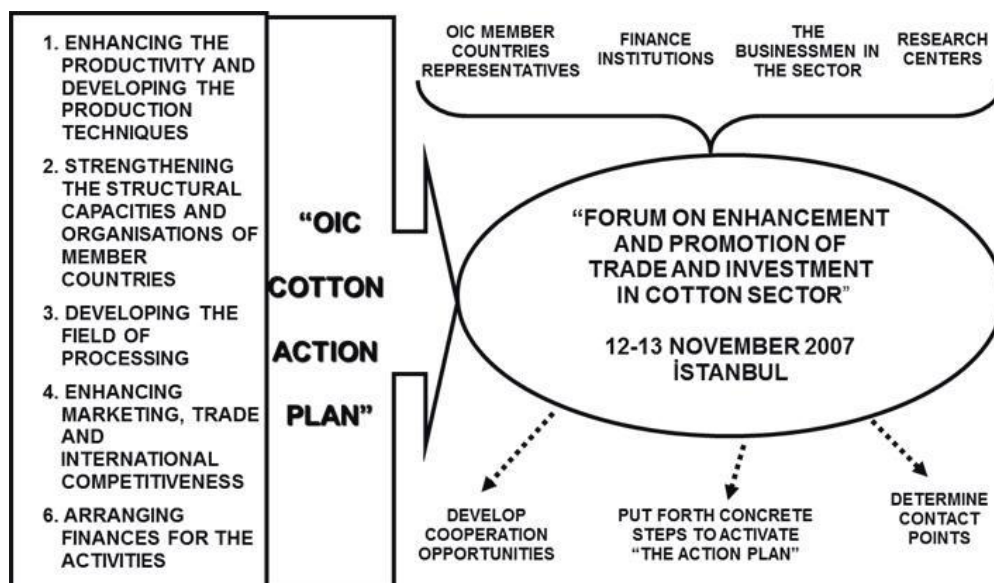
1. ENHANCING THE PRODUCTIVITY AND DEVELOPING THE PRODUCTION TECHNIQUES

2. STRENGTHENING THE STRUCTURAL CAPACITIES AND ORGANISATIONS OF MEMBER COUNTRIES

3. DEVELOPING THE FIELD OF PROCESSING

4. ENHANCING MARKETING, TRADE AND INTERNATIONAL COMPETITIVENESS

6. ARRANGING FINANCES FOR THE ACTIVITIES

"OIC COTTON ACTION PLAN"

OIC MEMBER COUNTRIES REPRESENTATIVES

FINANCE INSTITUTIONS

THE BUSINESSMEN IN THE SECTOR

RESEARCH CENTERS

"FORUM ON ENHANCEMENT AND PROMOTION OF TRADE AND INVESTMENT IN COTTON SECTOR"

12-13 NOVEMBER 2007
İSTANBUL

DEVELOP COOPERATION OPPORTUNITIES

PUT FORTH CONCRETE STEPS TO ACTIVATE "THE ACTION PLAN"

DETERMINE CONTACT POINTS